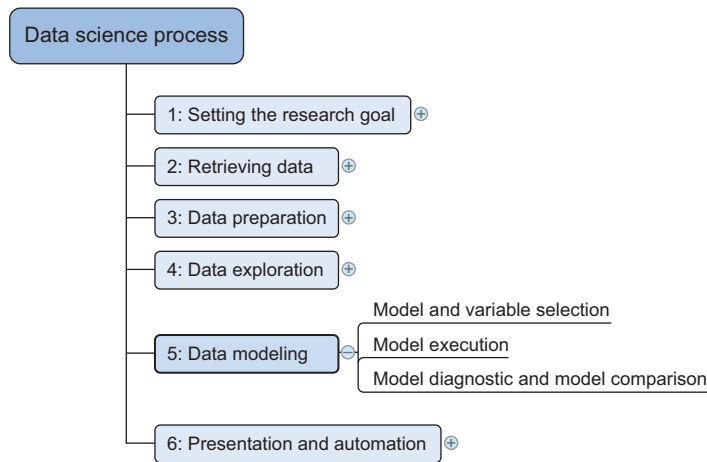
Data science process

1: Setting the research goal

2: Retrieving data

3: Data preparation

4: Data exploration

5: Data modeling

Model and variable selection

Model execution

Model diagnostic and model comparison

6: Presentation and automation